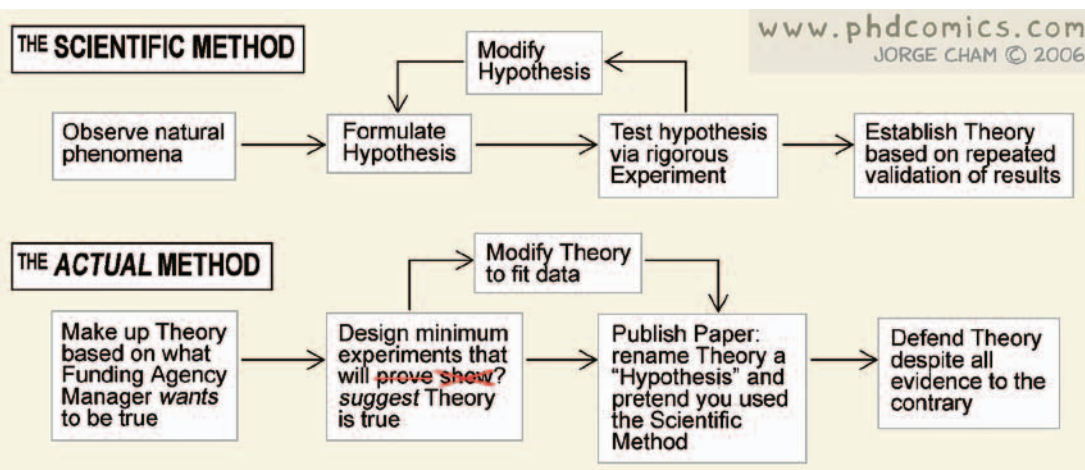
THE SCIENTIFIC METHOD

www.phdcomics.com
JORGE CHAM © 2006

Modify Hypothesis

Observe natural phenomena

Formulate Hypothesis

Test hypothesis via rigorous Experiment

Establish Theory based on repeated validation of results

THE ACTUAL METHOD

Modify Theory to fit data

Make up Theory based on what Funding Agency Manager wants to be true

Design minimum experiments that will ~~prove~~ ~~show~~? suggest Theory is true

Publish Paper: rename Theory a "Hypothesis" and pretend you used the Scientific Method

Defend Theory despite all evidence to the contrary